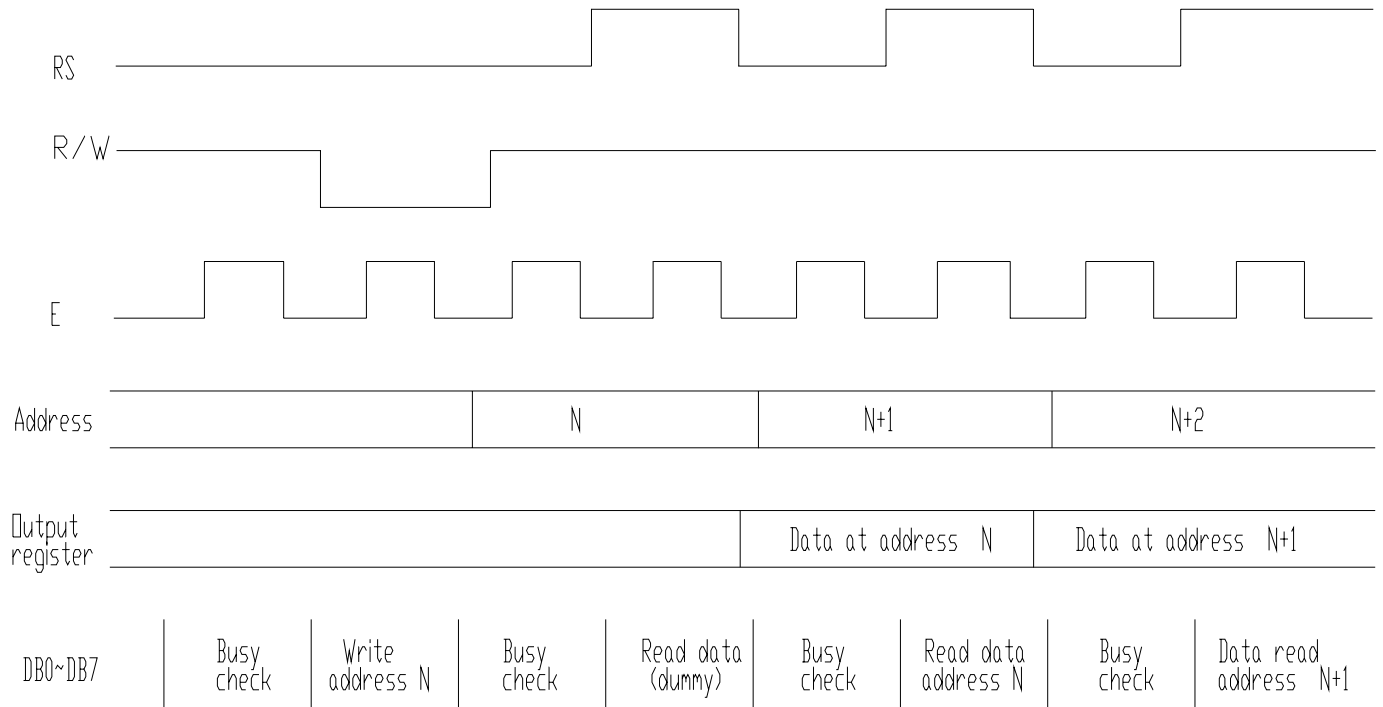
RS

R/W

E

Address

N

N+1

N+2

Output register

Data at address N

Data at address N+1

DB0~DB7

Busy check

Write address N

Busy check

Read data (dummy)

Busy check

Read data address N

Busy check

Data read address N+1